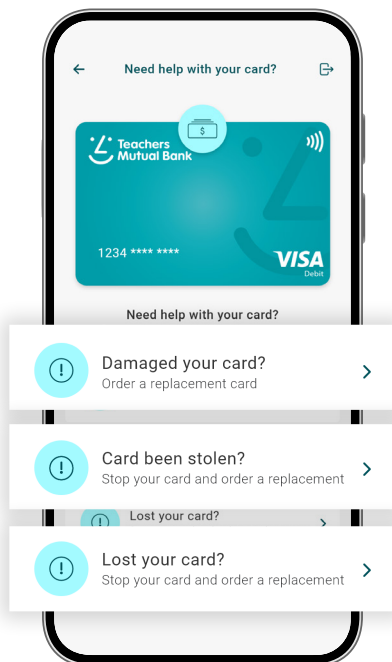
Need help with your card?

Teachers Mutual Bank

1234 **** ****

VISA
Debit

Need help with your card?

Damaged your card?
Order a replacement card

Card been stolen?
Stop your card and order a replacement

Lost your card?

Lost your card?
Stop your card and order a replacement